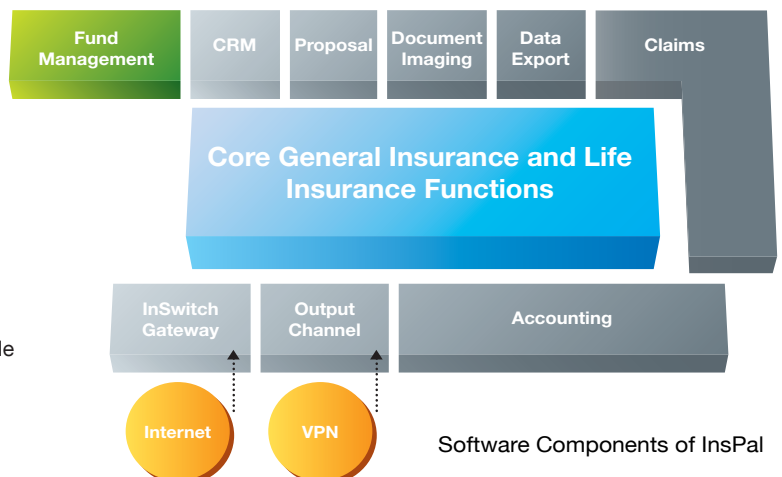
Fund Management

CRM

Proposal

Document Imaging

Data Export

Claims

Core General Insurance and Life Insurance Functions

InSwitch Gateway

Output Channel

Accounting

le

Internet

VPN

Software Components of InsPal